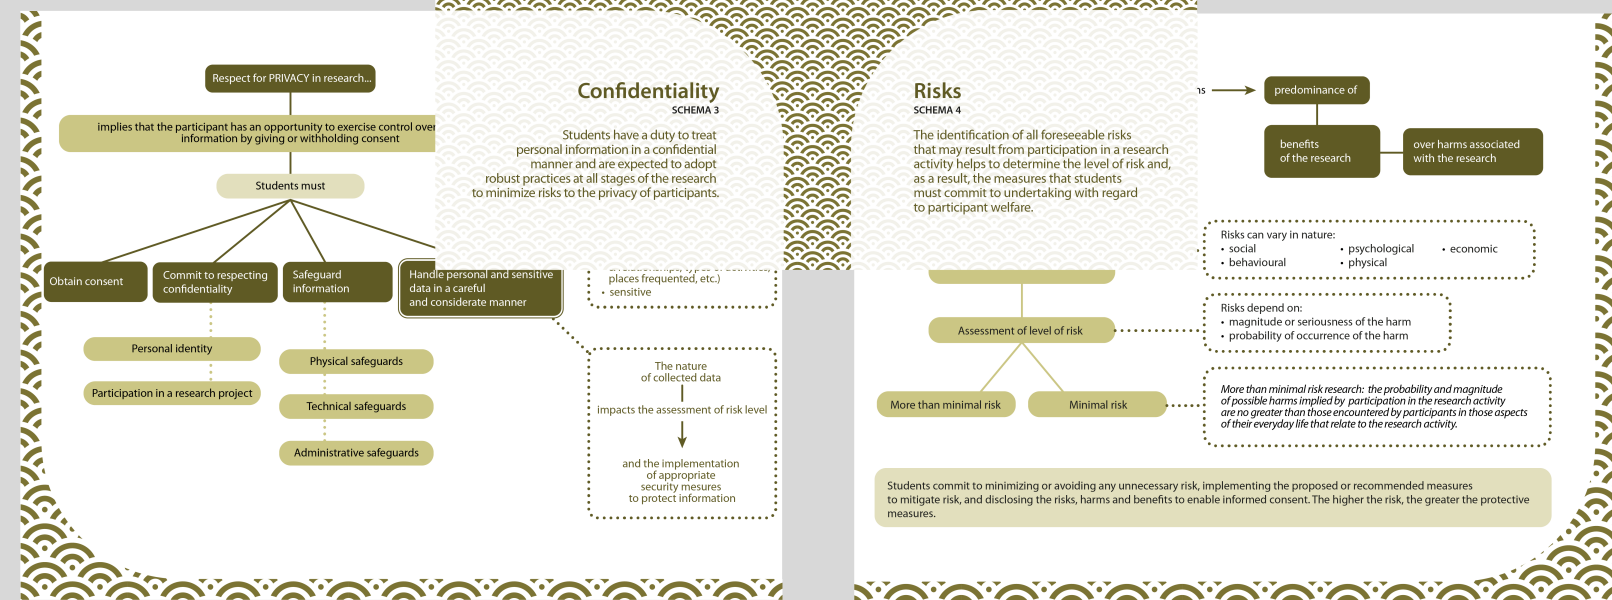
Respect for PRIVACY in research...

implies that the participant has an opportunity to exercise control over information by giving or withholding consent

Students must

Obtain consent

Commit to respecting confidentiality

Safeguard information

Handle personal and sensitive data in a careful and considerate manner

Personal identity

Participation in a research project

Physical safeguards

Technical safeguards

Administrative safeguards

Confidentiality
SCHEMA 3

Students have a duty to treat personal information in a confidential manner and are expected to adopt robust practices at all stages of the research to minimize risks to the privacy of participants.

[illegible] places frequented, etc.)
• sensitive

The nature of collected data

impacts the assessment of risk level

and the implementation of appropriate security mesures to protect information

Risks
SCHEMA 4

The identification of all foreseeable risks that may result from participation in a research activity helps to determine the level of risk and, as a result, the measures that students must commit to undertaking with regard to participant welfare.

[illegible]s

predominance of

benefits of the research

over harms associated with the research

Risks can vary in nature:
• social
• behavioural
• psychological
• physical
• economic

Risks depend on:
• magnitude or seriousness of the harm
• probability of occurrence of the harm

Assessment of level of risk

More than minimal risk

Minimal risk

More than minimal risk research: the probability and magnitude of possible harms implied by participation in the research activity are no greater than those encountered by participants in those aspects of their everyday life that relate to the research activity.

Students commit to minimizing or avoiding any unnecessary risk, implementing the proposed or recommended measures to mitigate risk, and disclosing the risks, harms and benefits to enable informed consent. The higher the risk, the greater the protective measures.